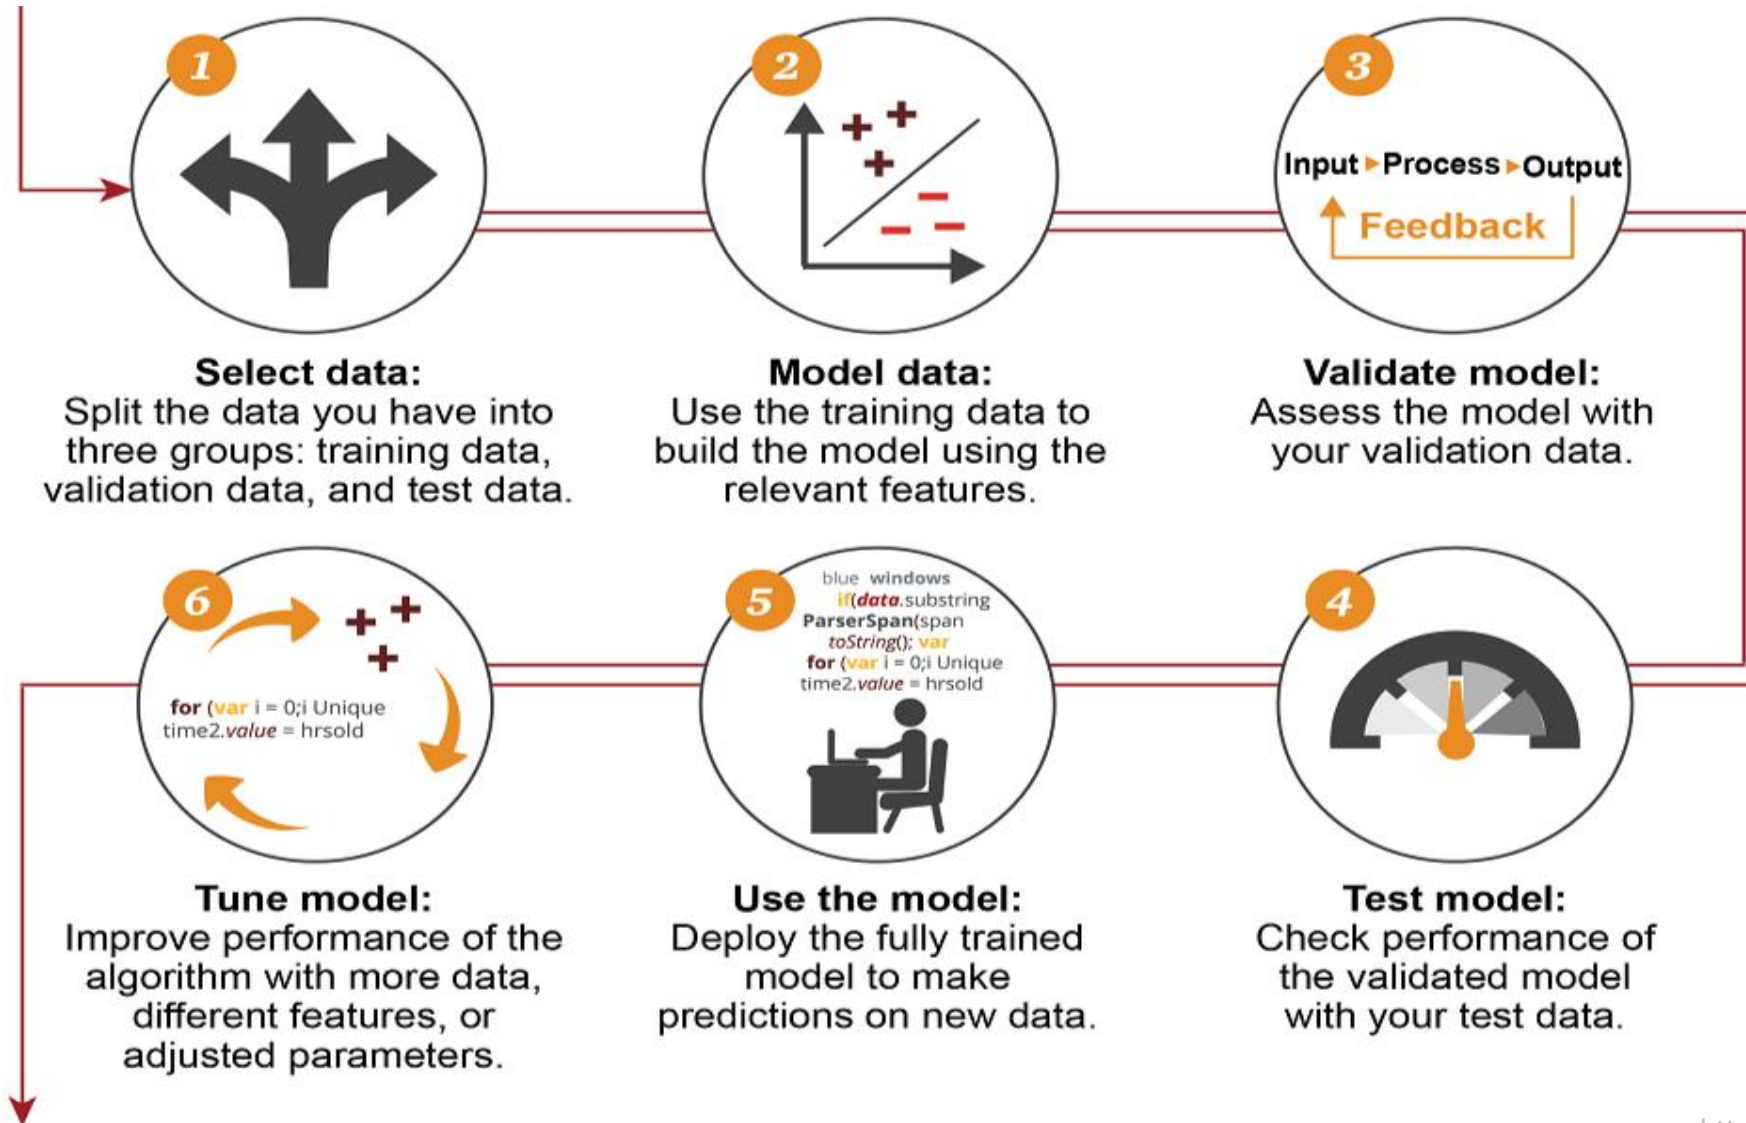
1

Select data:
Split the data you have into three groups: training data, validation data, and test data.

2

Model data:
Use the training data to build the model using the relevant features.

3

Input ▸ Process ▸ Output
Feedback

Validate model:
Assess the model with your validation data.

6

for (var i = 0;i Unique
time2.value = hrsold

Tune model:
Improve performance of the algorithm with more data, different features, or adjusted parameters.

5

blue windows
if(data.substring
ParserSpan(span
toString(); var
for (var i = 0;i Unique
time2.value = hrsold

Use the model:
Deploy the fully trained model to make predictions on new data.

4

Test model:
Check performance of the validated model with your test data.